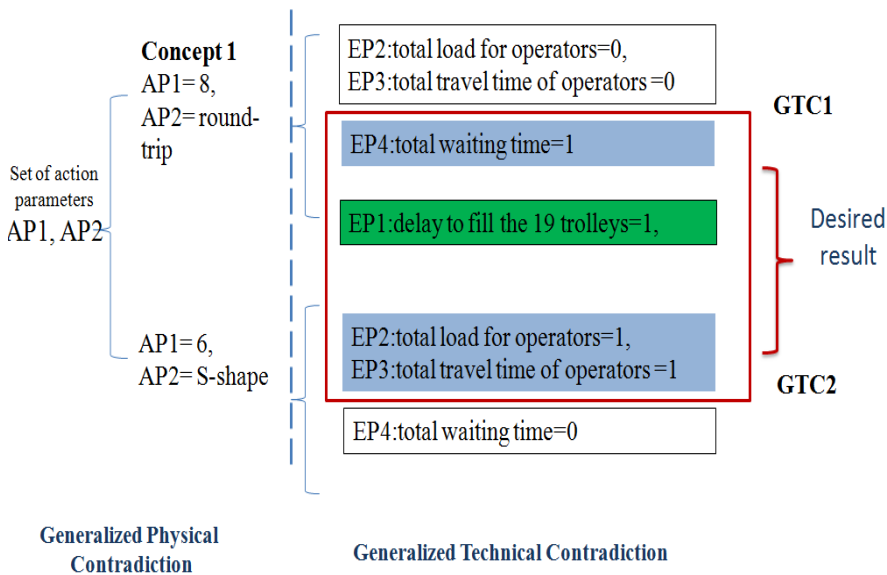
Concept 1
AP1= 8,
AP2= round-trip

Set of action parameters
AP1, AP2

AP1= 6,
AP2= S-shape

EP2:total load for operators=0,
EP3:total travel time of operators =0

GTC1

EP4:total waiting time=1

EP1:delay to fill the 19 trolleys=1,

Desired result

EP2:total load for operators=1,
EP3:total travel time of operators =1

GTC2

EP4:total waiting time=0

Generalized Physical Contradiction

Generalized Technical Contradiction